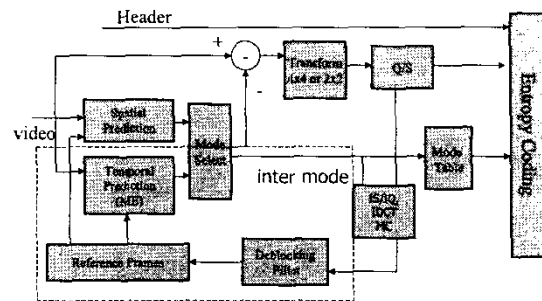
Header

+

-

-

Transform (4x4 or 2x2)

Q/S

Entropy Coding

video

Spatial Prediction

Mode Select

Temporal Prediction (ME)

inter mode

Mode Table

IS/IQ, IDCT, MC

Reference Frames

Deblocking Filter